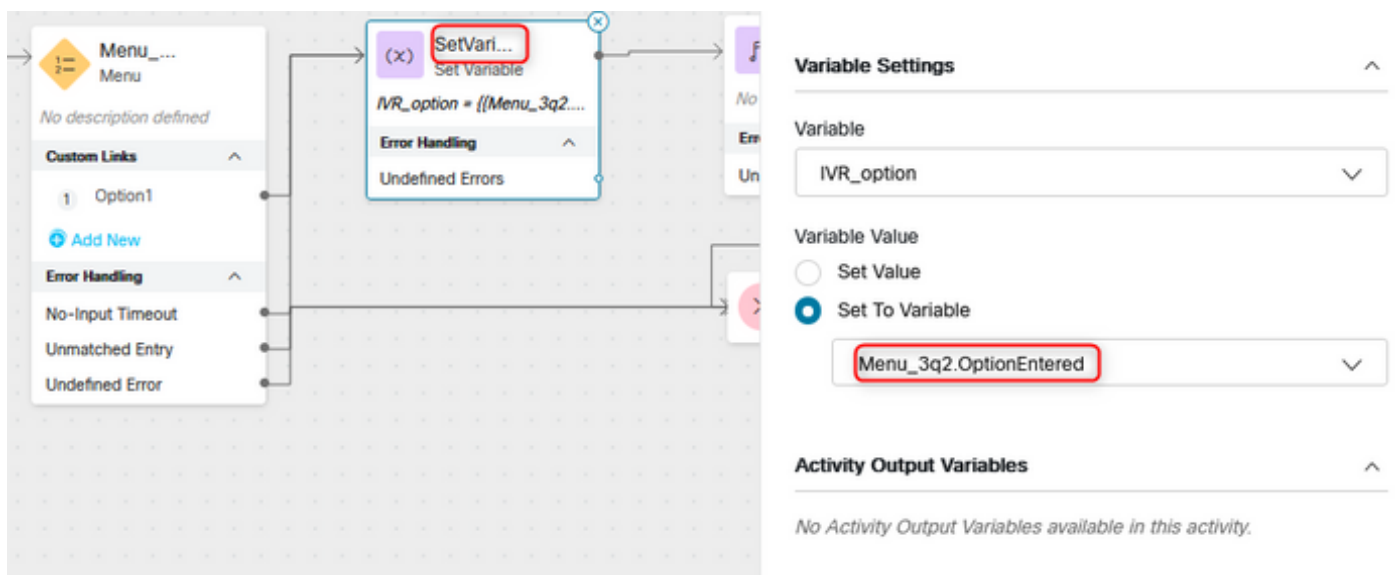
Menu_...
Menu

No description defined

Custom Links

1 Option1

Add New

Error Handling

No-Input Timeout

Unmatched Entry

Undefined Error

SetVari...
Set Variable

IVR_option = {{Menu_3q2....

Error Handling

Undefined Errors

No

Err

Un

Variable Settings

Variable

IVR_option

Variable Value

Set Value

Set To Variable

Menu_3q2.OptionEntered

Activity Output Variables

No Activity Output Variables available in this activity.